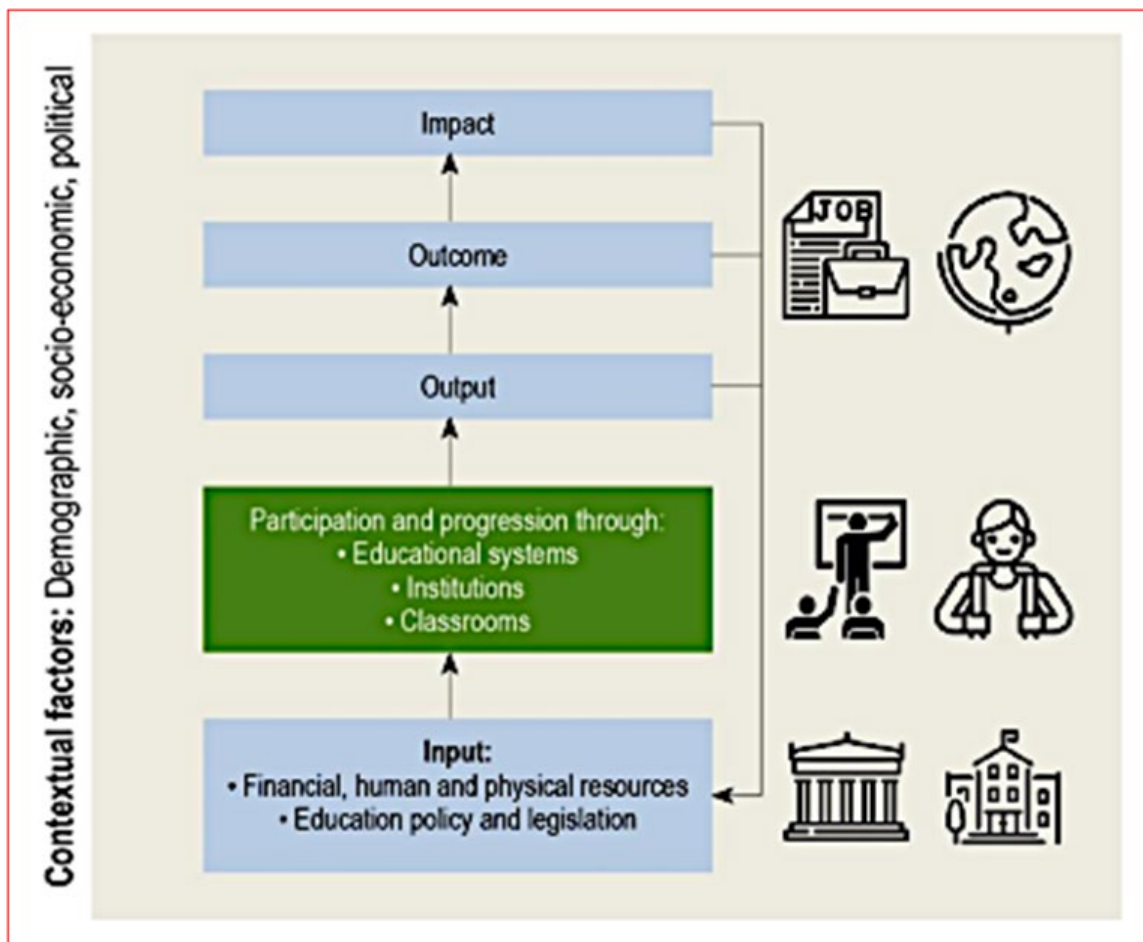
Contextual factors: Demographic, socio-economic, political

Impact

JOB

Outcome

Output

Participation and progression through:
• Educational systems
• Institutions
• Classrooms

Input:
• Financial, human and physical resources
• Education policy and legislation